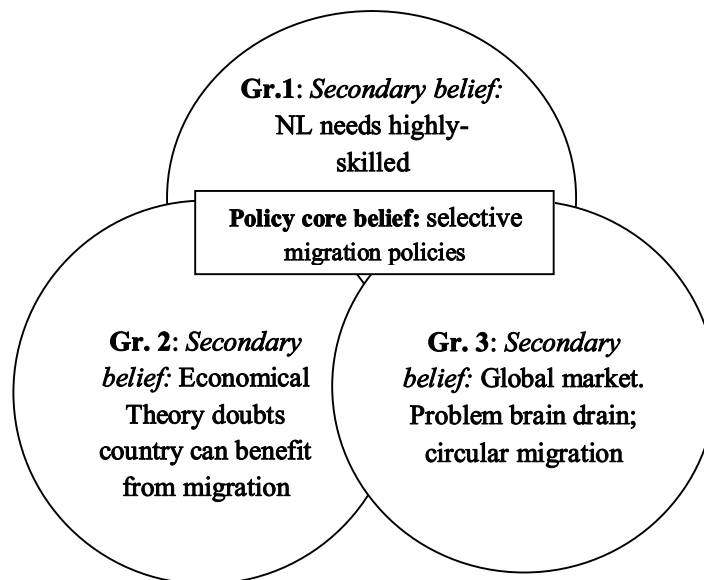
Gr.1: Secondary belief: NL needs highly-skilled

Policy core belief: selective migration policies

Gr. 2: Secondary belief: Economical Theory doubts country can benefit from migration

Gr. 3: Secondary belief: Global market. Problem brain drain; circular migration